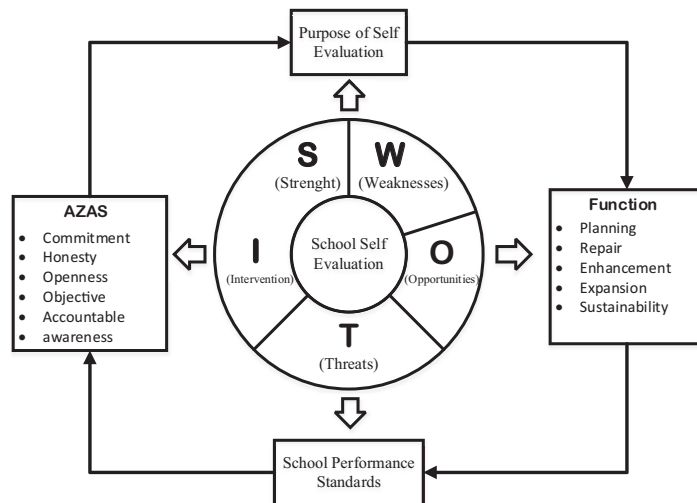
Purpose of Self Evaluation

AZAS
- Commitment
- Honesty
- Openness
- Objective
- Accountable
- awareness

S
(Strenght)

W
(Weaknesses)

I
(Intervention)

School Self Evaluation

O
(Opportunities)

T
(Threats)

Function
- Planning
- Repair
- Enhancement
- Expansion
- Sustainability

School Performance Standards